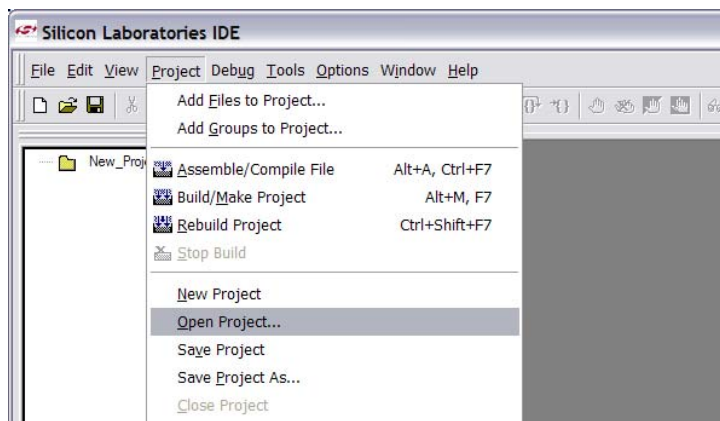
Silicon Laboratories IDE

File Edit View Project Debug Tools Options Window Help

New_Proj

Add Files to Project...
Add Groups to Project...

Assemble/Compile File Alt+A, Ctrl+F7
Build/Make Project Alt+M, F7
Rebuild Project Ctrl+Shift+F7
Stop Build

New Project
Open Project...
Save Project
Save Project As...
Close Project